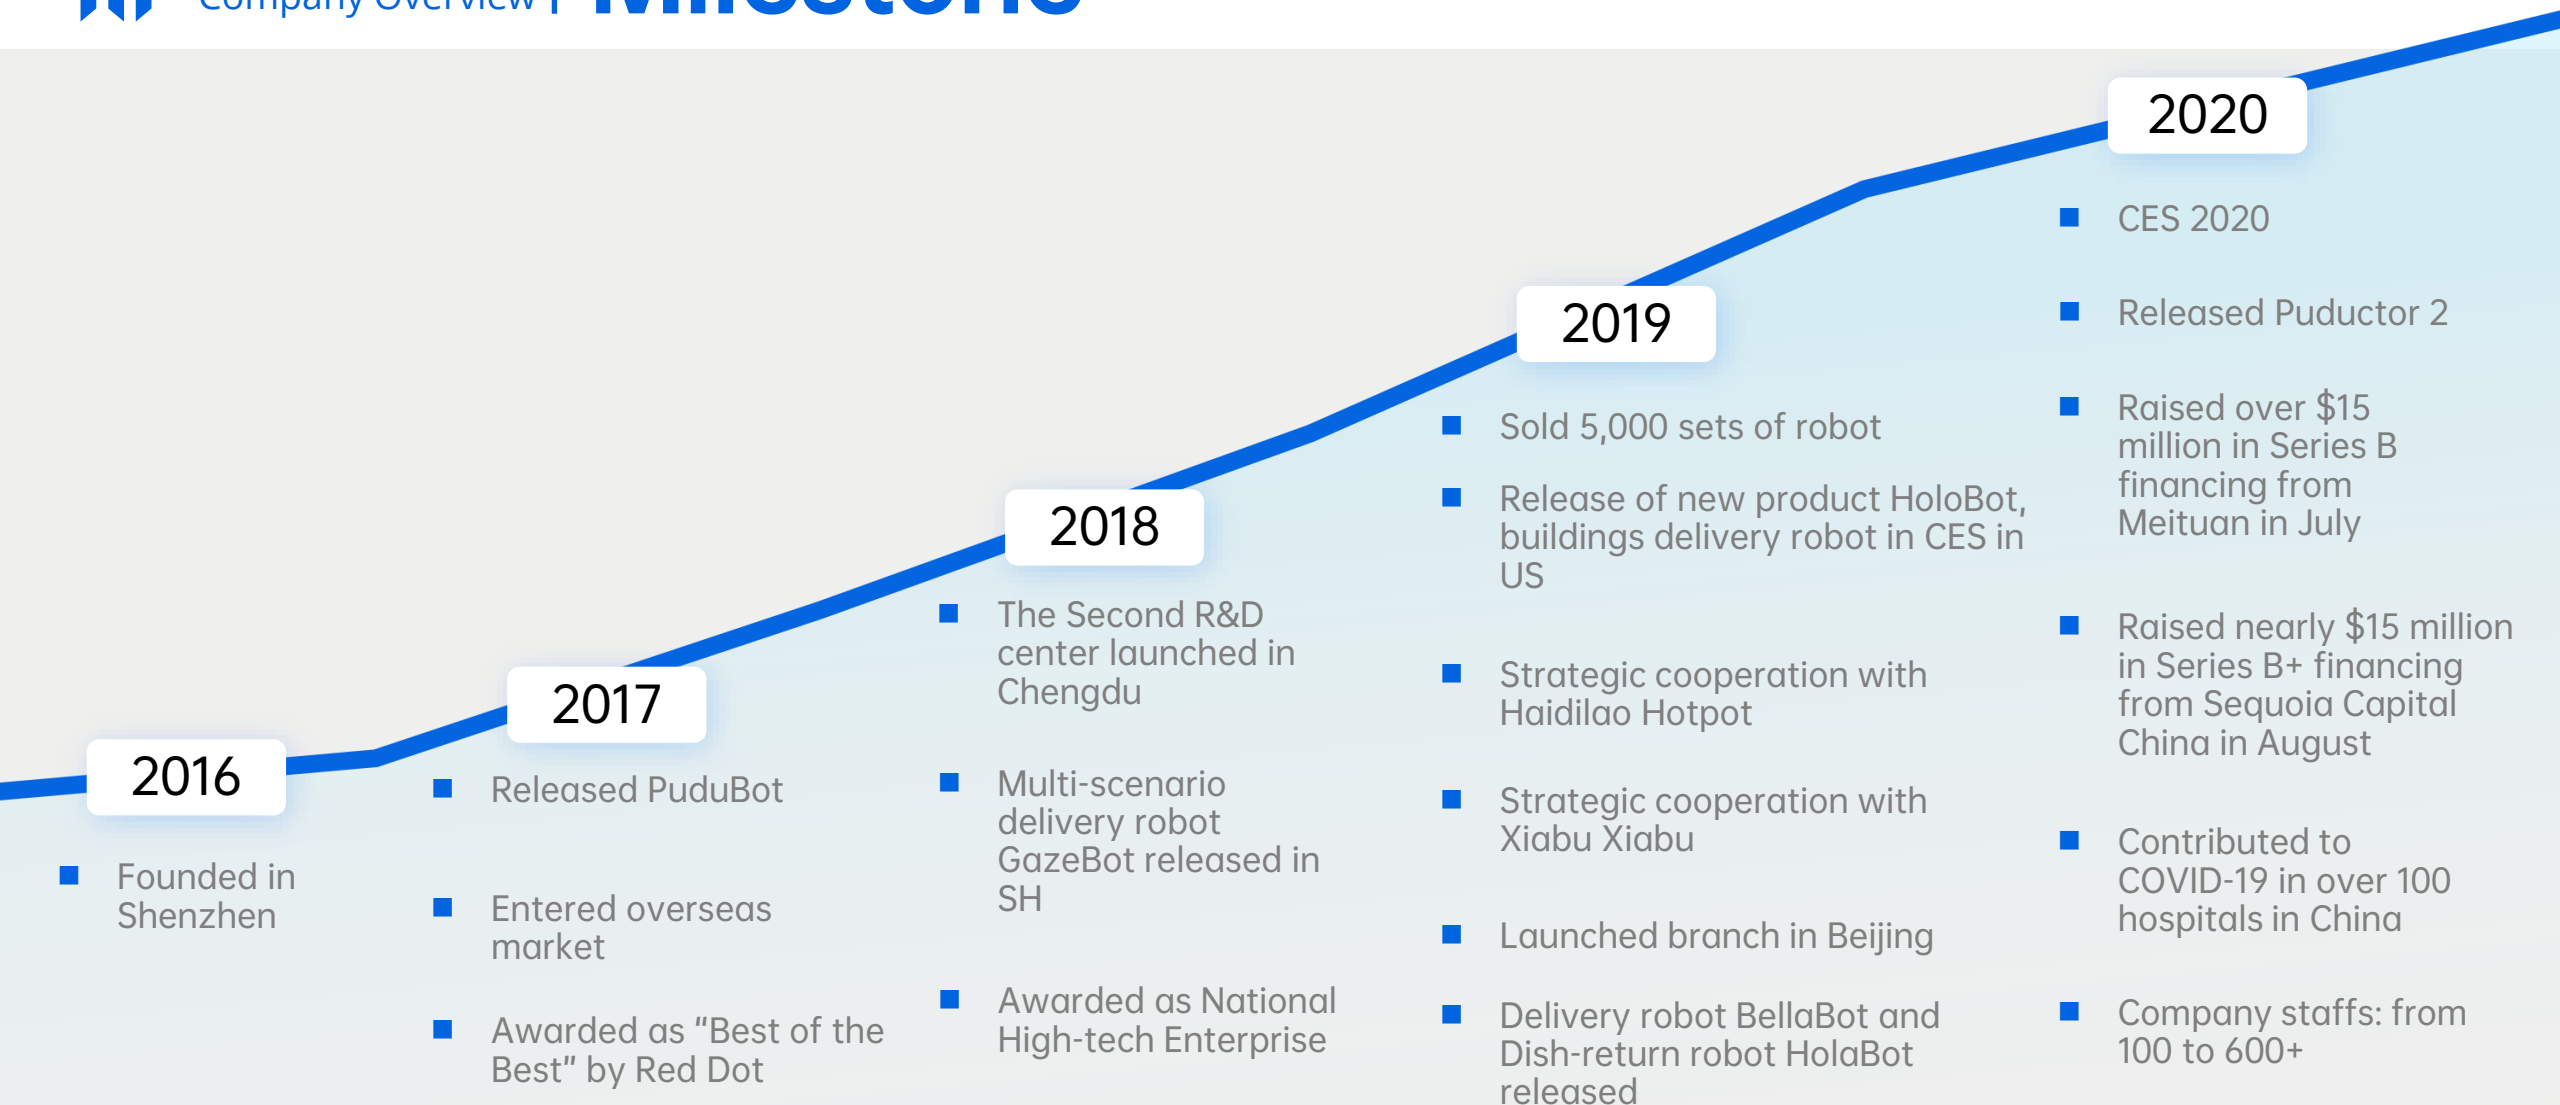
Company Overview | Milestone

2016

Founded in Shenzhen

2017

Released PuduBot

Entered overseas market

Awarded as “Best of the Best” by Red Dot

2018

The Second R&D center launched in Chengdu

Multi-scenario delivery robot GazeBot released in SH

Awarded as National High-tech Enterprise

2019

Sold 5,000 sets of robot

Release of new product HoloBot, buildings delivery robot in CES in US

Strategic cooperation with Haidilao Hotpot

Strategic cooperation with Xiabu Xiabu

Launched branch in Beijing

Delivery robot BellaBot and Dish-return robot HolaBot released

2020

CES 2020

Released Puductor 2

Raised over $15 million in Series B financing from Meituan in July

Raised nearly $15 million in Series B+ financing from Sequoia Capital China in August

Contributed to COVID-19 in over 100 hospitals in China

Company staffs: from 100 to 600+